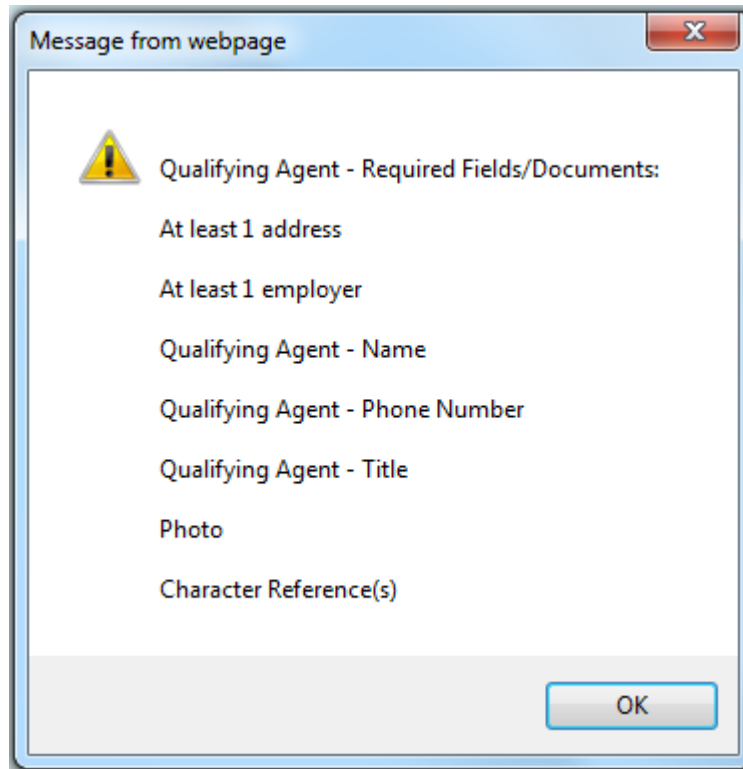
Message from webpage

X

Qualifying Agent - Required Fields/Documents:

At least 1 address

At least 1 employer

Qualifying Agent - Name

Qualifying Agent - Phone Number

Qualifying Agent - Title

Photo

Character Reference(s)

OK